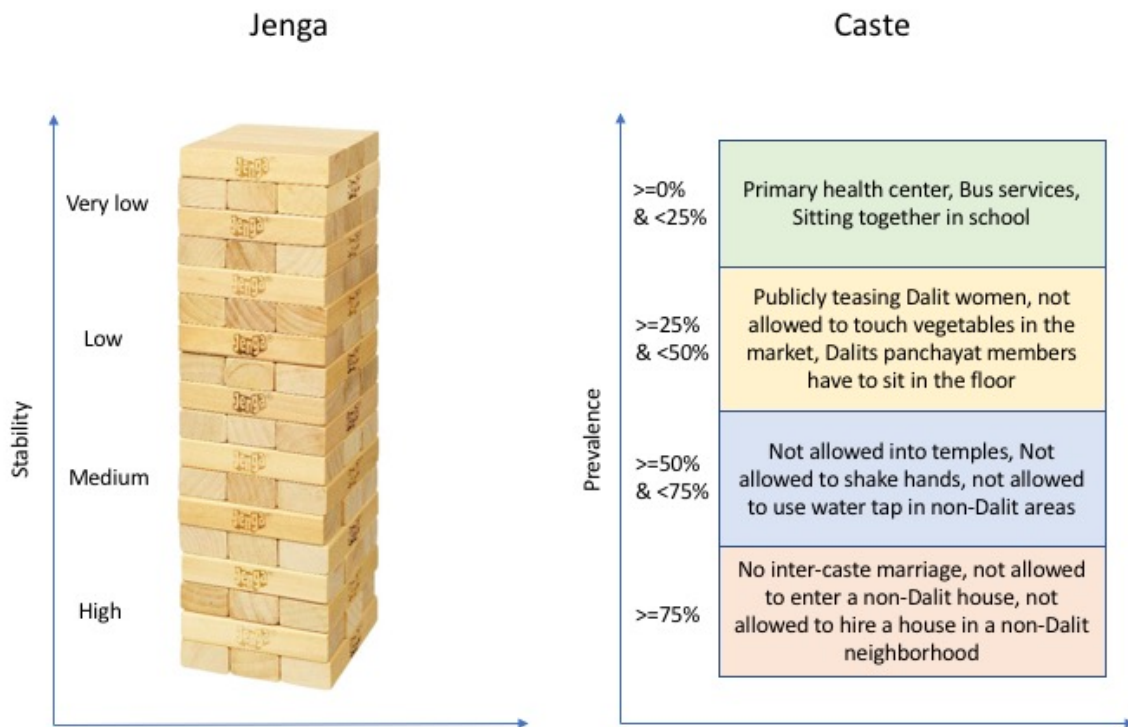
Jenga

Caste

Stability

Very low

Low

Medium

High

Prevalence

| | |
|---|---|
| >=0% & <25% | Primary health center, Bus services, Sitting together in school |
| >=25% & <50% | Publicly teasing Dalit women, not allowed to touch vegetables in the market, Dalits panchayat members have to sit in the floor |
| >=50% & <75% | Not allowed into temples, Not allowed to shake hands, not allowed to use water tap in non-Dalit areas |
| >=75% | No inter-caste marriage, not allowed to enter a non-Dalit house, not allowed to hire a house in a non-Dalit neighborhood |